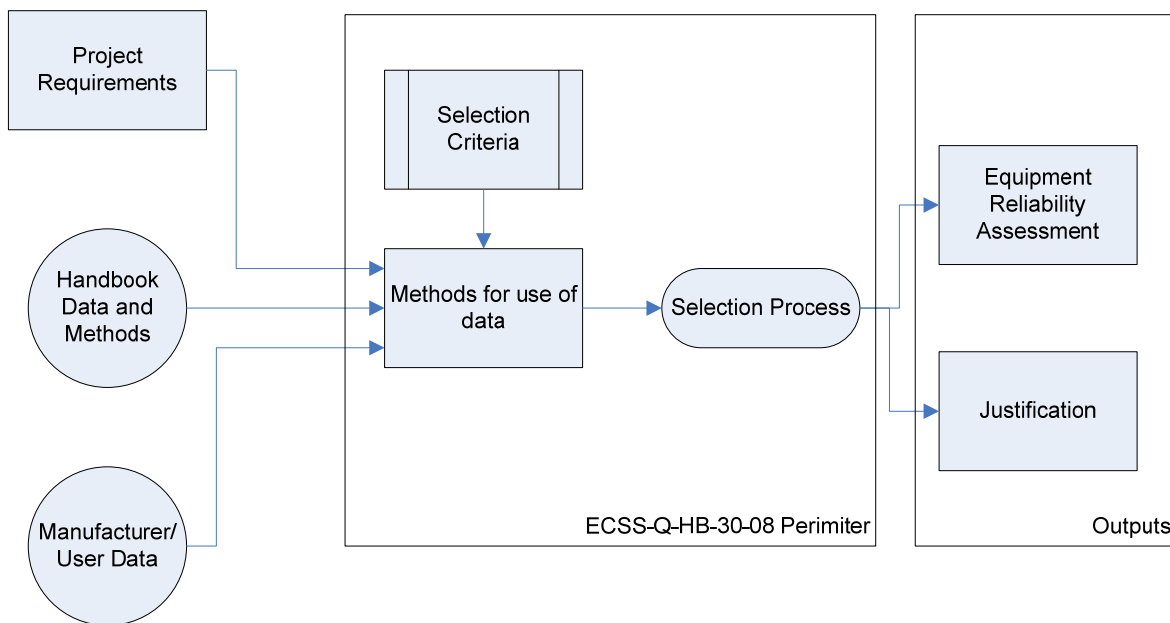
Project Requirements

Handbook Data and Methods

Manufacturer/ User Data

Selection Criteria

Methods for use of data

Selection Process

ECSS-Q-HB-30-08 Perimiter

Equipment Reliability Assessment

Justification

Outputs